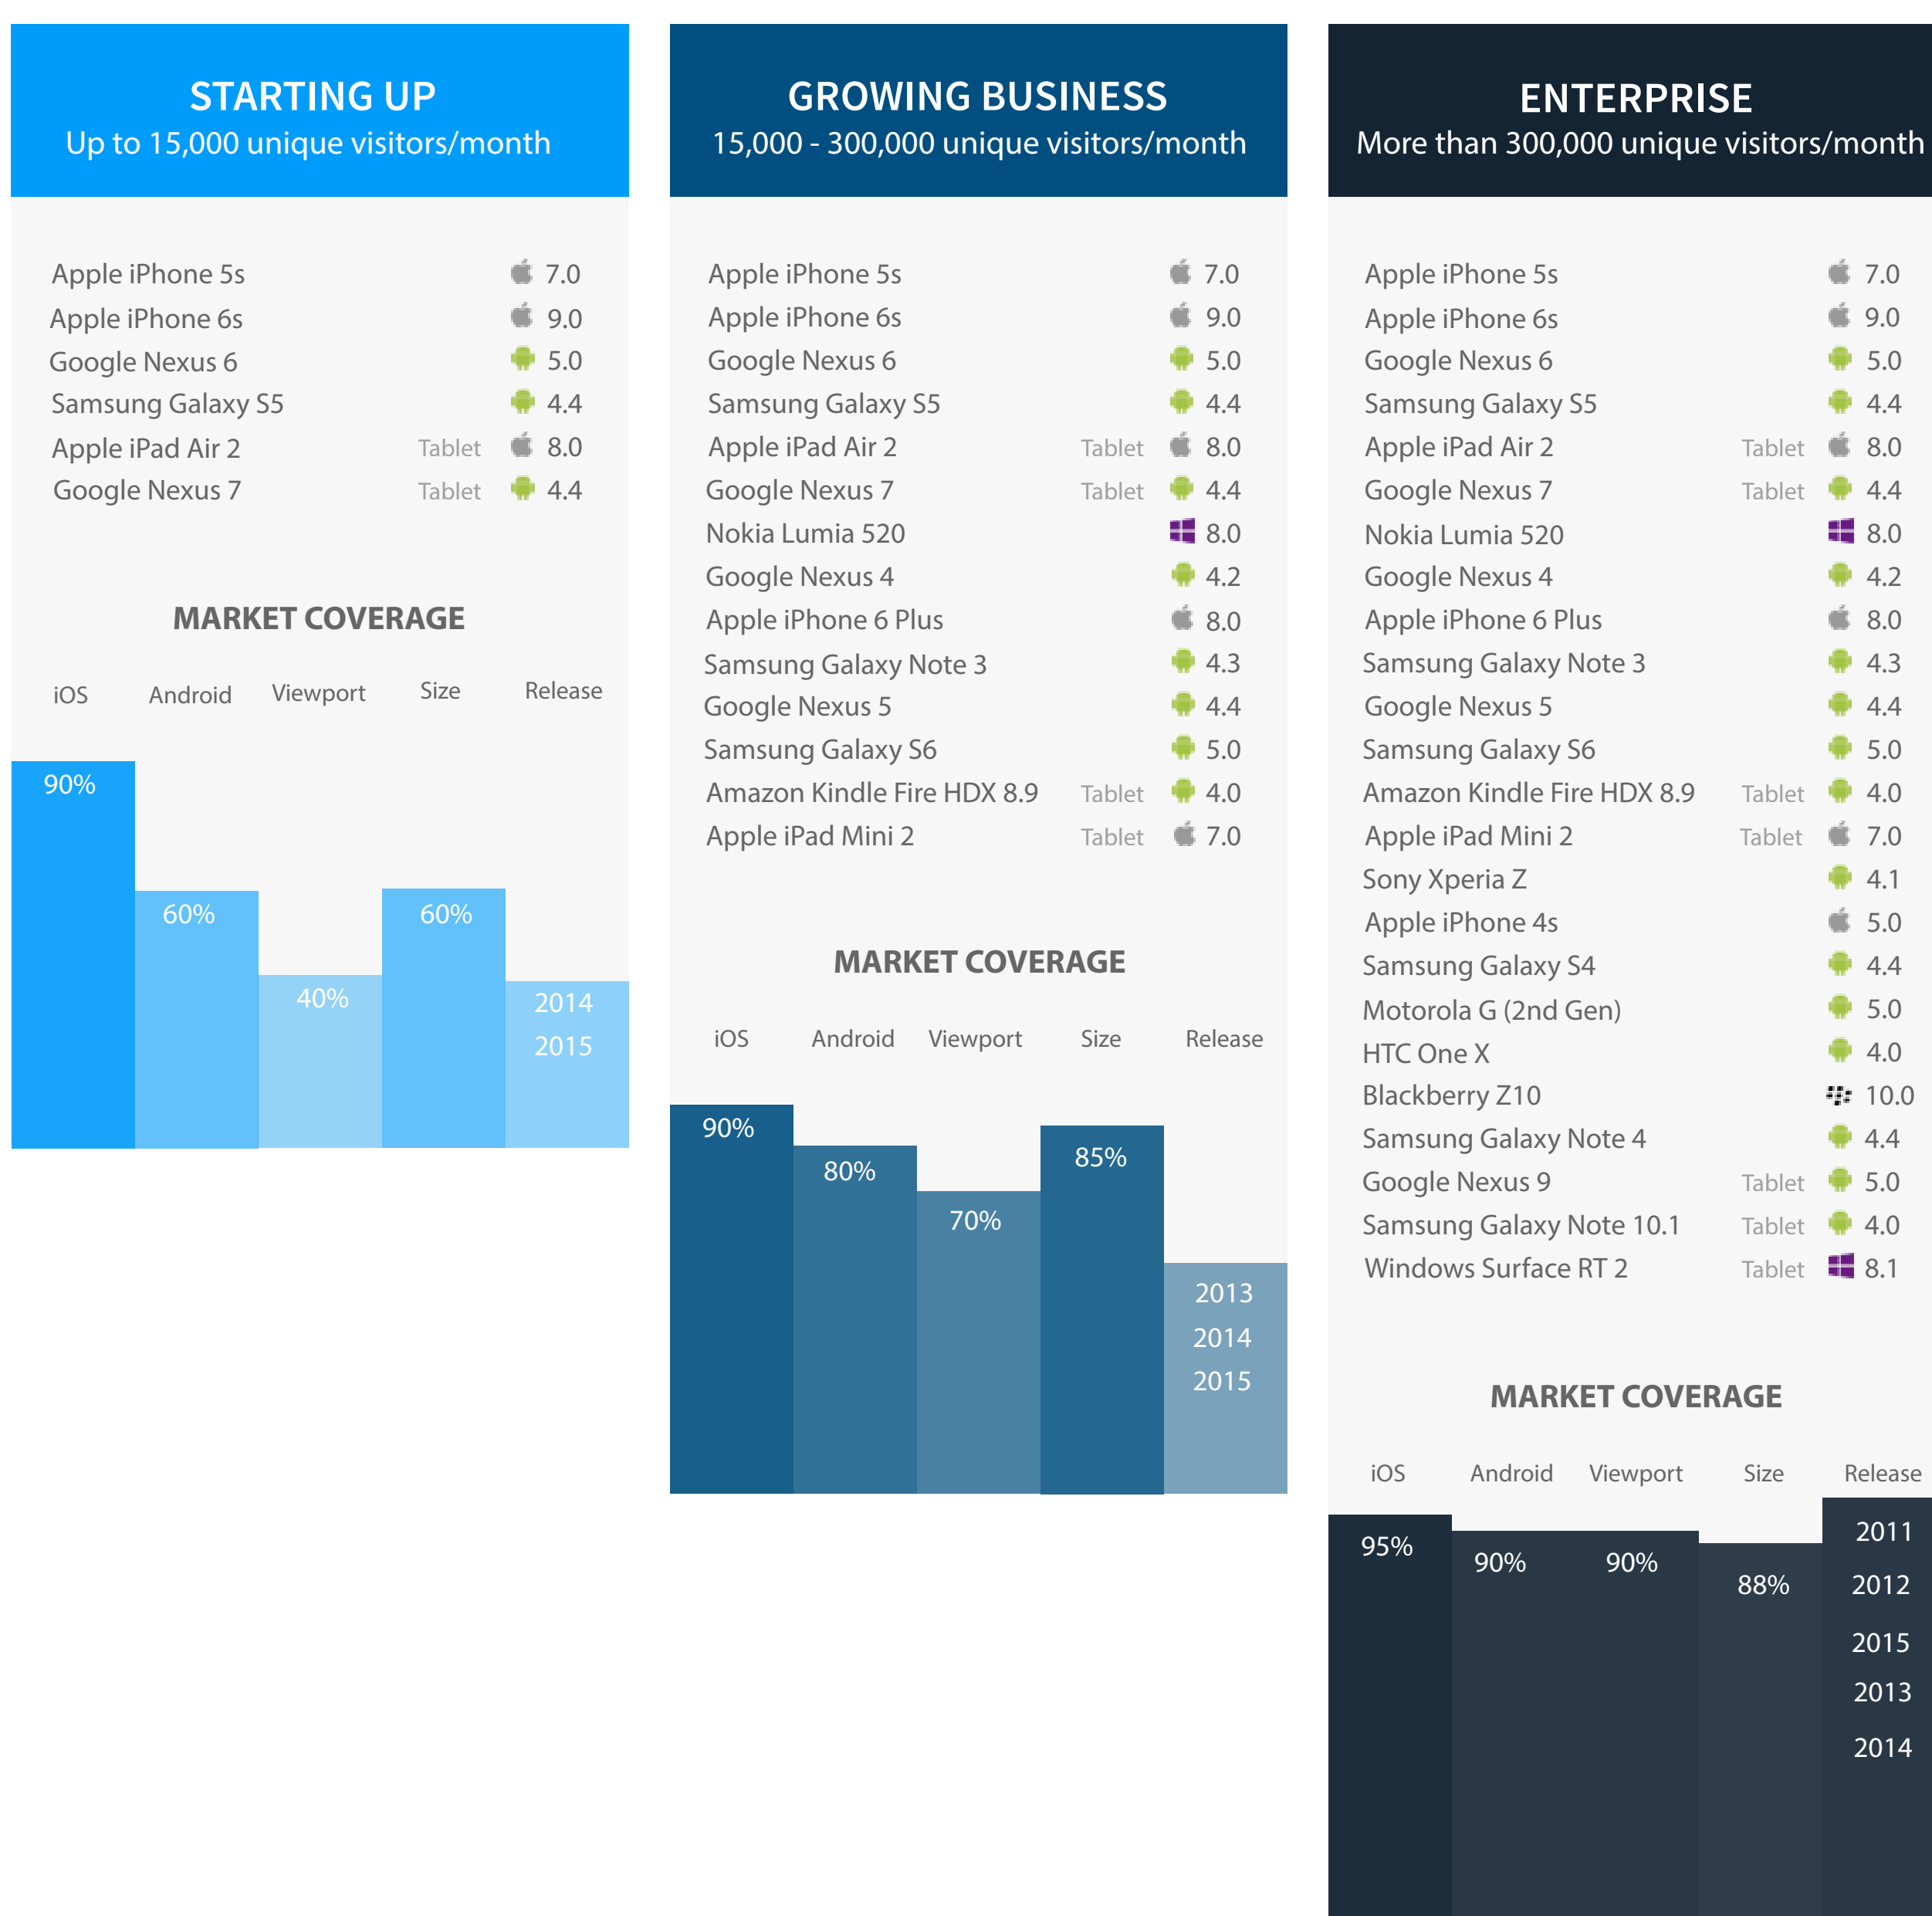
STARTING UP
Up to 15,000 unique visitors/month

| | | |
|---|---|---|
| Apple iPhone 5s | | 7.0 |
| Apple iPhone 6s | | 9.0 |
| Google Nexus 6 | | 5.0 |
| Samsung Galaxy S5 | | 4.4 |
| Apple iPad Air 2 | Tablet | 8.0 |
| Google Nexus 7 | Tablet | 4.4 |

MARKET COVERAGE

| iOS | Android | Viewport | Size | Release |
|---|---|---|---|---|
| 90% | 60% | 40% | 60% | 2014 2015 |

GROWING BUSINESS
15,000 - 300,000 unique visitors/month

| | | |
|---|---|---|
| Apple iPhone 5s | | 7.0 |
| Apple iPhone 6s | | 9.0 |
| Google Nexus 6 | | 5.0 |
| Samsung Galaxy S5 | | 4.4 |
| Apple iPad Air 2 | Tablet | 8.0 |
| Google Nexus 7 | Tablet | 4.4 |
| Nokia Lumia 520 | | 8.0 |
| Google Nexus 4 | | 4.2 |
| Apple iPhone 6 Plus | | 8.0 |
| Samsung Galaxy Note 3 | | 4.3 |
| Google Nexus 5 | | 4.4 |
| Samsung Galaxy S6 | | 5.0 |
| Amazon Kindle Fire HDX 8.9 | Tablet | 4.0 |
| Apple iPad Mini 2 | Tablet | 7.0 |

MARKET COVERAGE

| iOS | Android | Viewport | Size | Release |
|---|---|---|---|---|
| 90% | 80% | 70% | 85% | 2013 2014 2015 |

ENTERPRISE
More than 300,000 unique visitors/month

| | | |
|---|---|---|
| Apple iPhone 5s | | 7.0 |
| Apple iPhone 6s | | 9.0 |
| Google Nexus 6 | | 5.0 |
| Samsung Galaxy S5 | | 4.4 |
| Apple iPad Air 2 | Tablet | 8.0 |
| Google Nexus 7 | Tablet | 4.4 |
| Nokia Lumia 520 | | 8.0 |
| Google Nexus 4 | | 4.2 |
| Apple iPhone 6 Plus | | 8.0 |
| Samsung Galaxy Note 3 | | 4.3 |
| Google Nexus 5 | | 4.4 |
| Samsung Galaxy S6 | | 5.0 |
| Amazon Kindle Fire HDX 8.9 | Tablet | 4.0 |
| Apple iPad Mini 2 | Tablet | 7.0 |
| Sony Xperia Z | | 4.1 |
| Apple iPhone 4s | | 5.0 |
| Samsung Galaxy S4 | | 4.4 |
| Motorola G (2nd Gen) | | 5.0 |
| HTC One X | | 4.0 |
| Blackberry Z10 | | 10.0 |
| Samsung Galaxy Note 4 | | 4.4 |
| Google Nexus 9 | Tablet | 5.0 |
| Samsung Galaxy Note 10.1 | Tablet | 4.0 |
| Windows Surface RT 2 | Tablet | 8.1 |

MARKET COVERAGE

| iOS | Android | Viewport | Size | Release |
|---|---|---|---|---|
| 95% | 90% | 90% | 88% | 2011 2012 2015 2013 2014 |